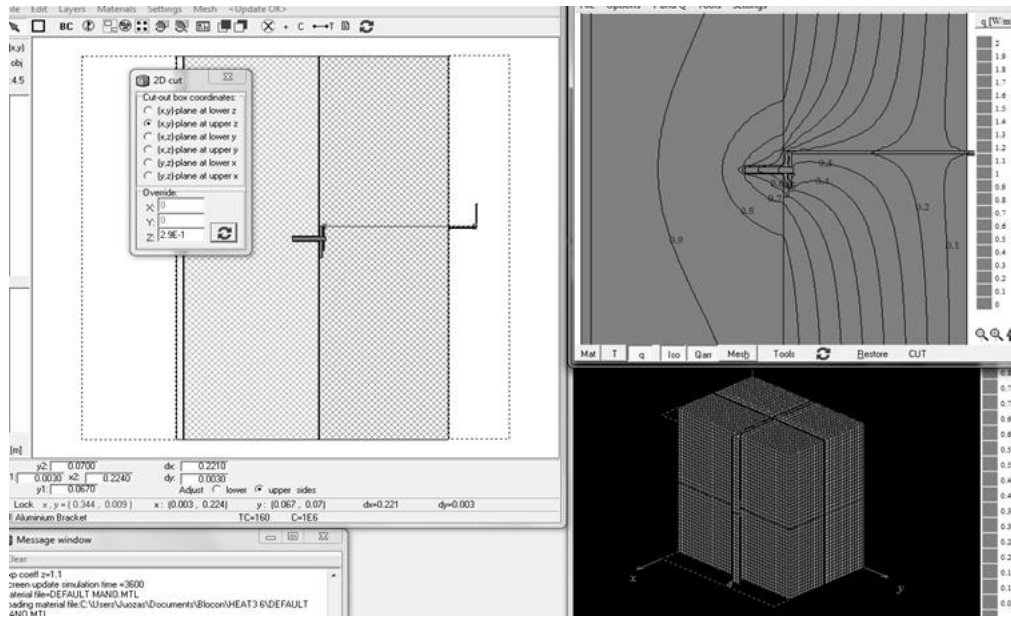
ile Edit Layers Materials Settings Mesh <Update OK>

BC C

(x,y)
obj
4.5

2D cut
Cut-out box coordinates:
(x,y)-plane at lower z
(x,y)-plane at upper z
(x,z)-plane at lower y
(x,z)-plane at upper y
(y,z)-plane at lower x
(y,z)-plane at upper x
Override:
X: 0
Y: 0
Z: 2.9E-1

[m]
y2: 0.0700
x1: 0.0030 x2: 0.2240
y1: 0.0670
dx: 0.2210
dy: 0.0030
Adjust lower upper sides
Lock x, y = ( 0.344 , 0.009 ) x: ( 0.003 , 0.224 ) y: ( 0.067 , 0.07 ) dx=0.221 dy=0.003
Aluminium Bracket TC=160 C=1E6

Message window
Clear
xp coeff z=1.1
creen-update simulation time =3600
aterial file=DEFAULT MANO.MTL
oading material file:C:\Users\Juozas\Documents\Blocon\HEAT3 6\DEFAULT MANO.MTL

File Options Fand Q Tools Settings

q [W/m
2
1.9
1.8
1.7
1.6
1.5
1.4
1.3
1.2
1.1
1
0.9
0.8
0.7
0.6
0.5
0.4
0.3
0.2
0.1
0

0.9
0.8
0.7
0.4
0.3
0.2
0.1

Mat T q Iso Qarr Mesh Tools Restore CUT

x
y